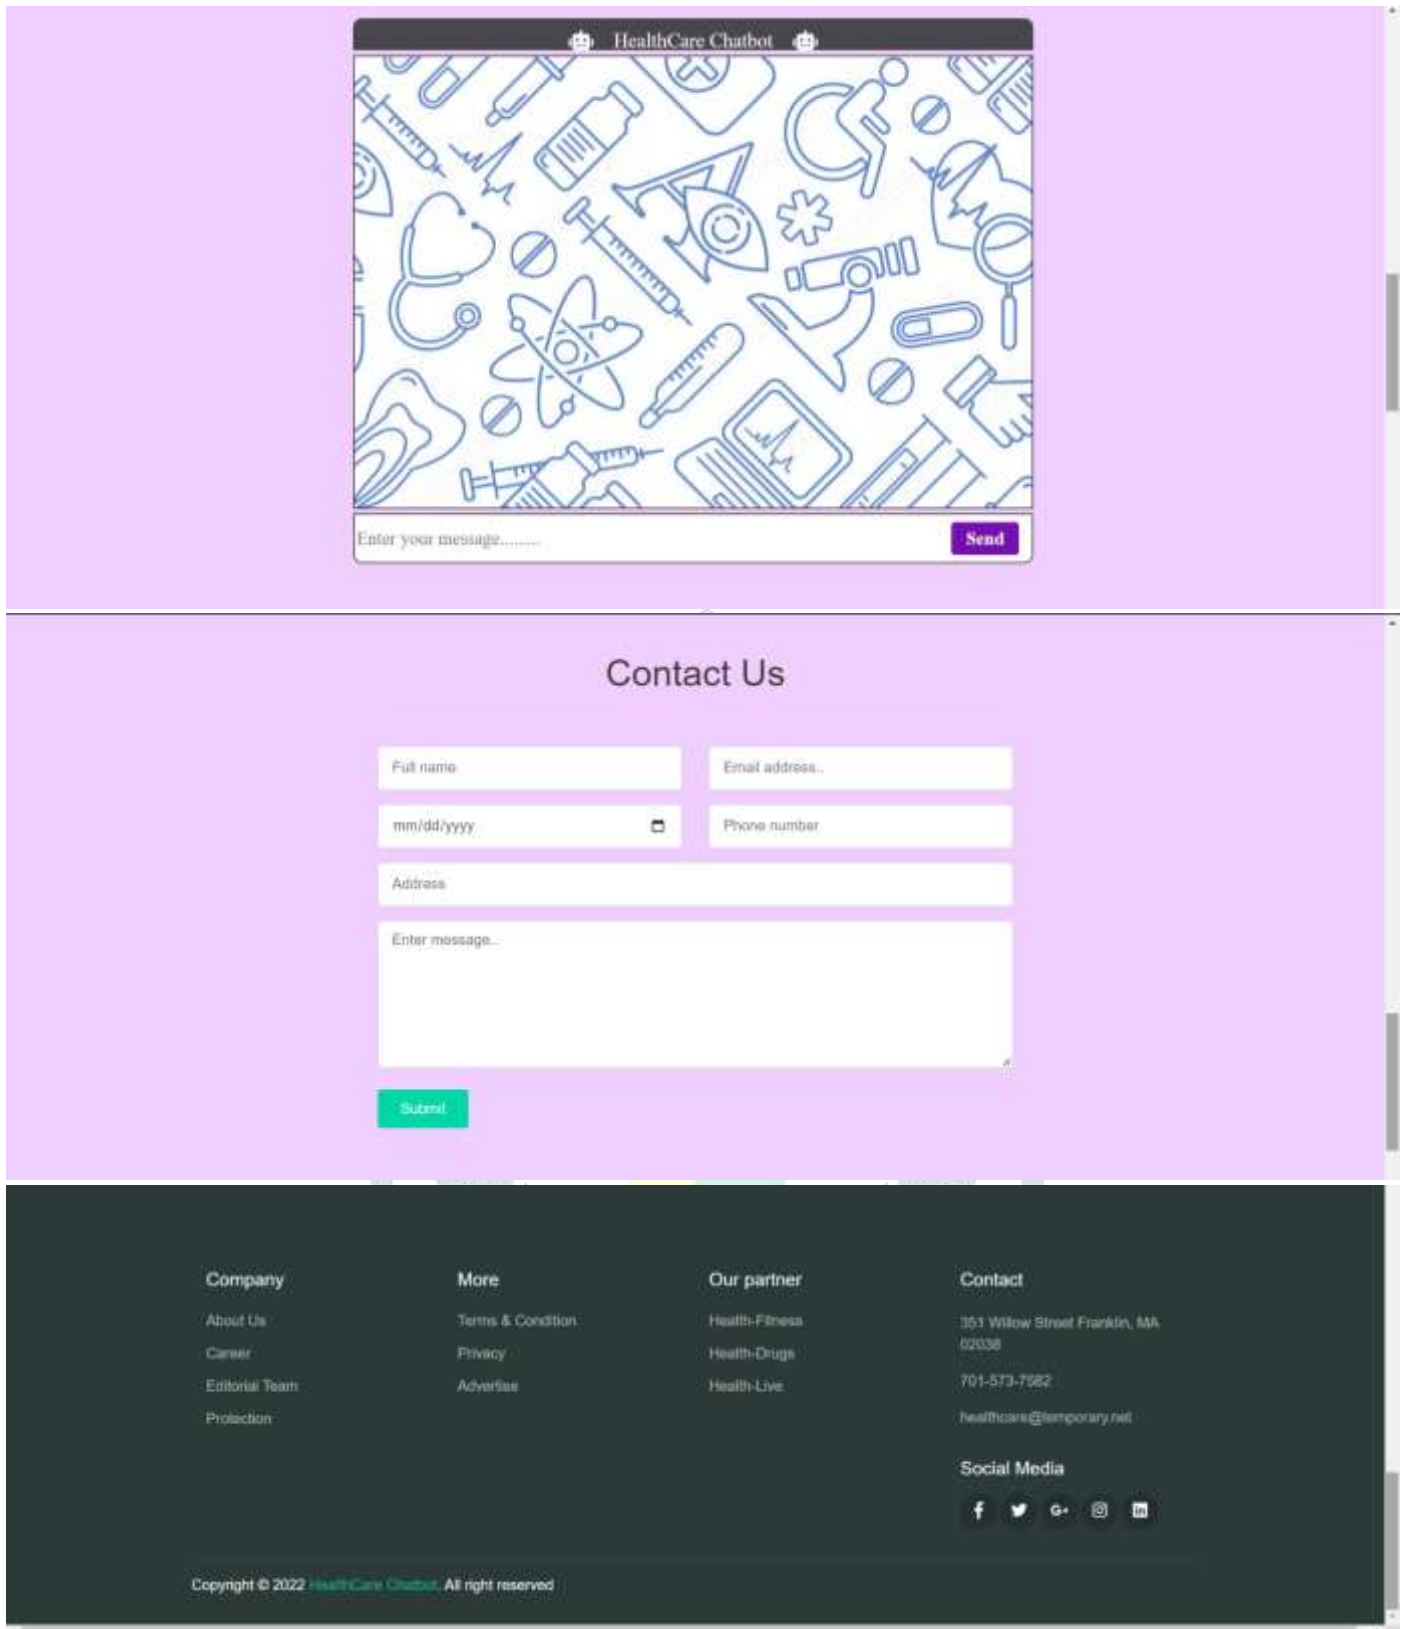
HealthCare Chatbot

Enter your message.........
Send

Contact Us

Full name
Email address..
mm/dd/yyyy
Phone number
Address
Enter message..
Submit

Company
About Us
Career
Editorial Team
Protection

More
Terms & Condition
Privacy
Advertise

Our partner
Health-Fitness
Health-Drugs
Health-Live

Contact
351 Willow Street Franklin, MA 02038
701-573-7582
healthcare@temporary.net

Social Media

Copyright © 2022 HealthCare Chatbot. All right reserved